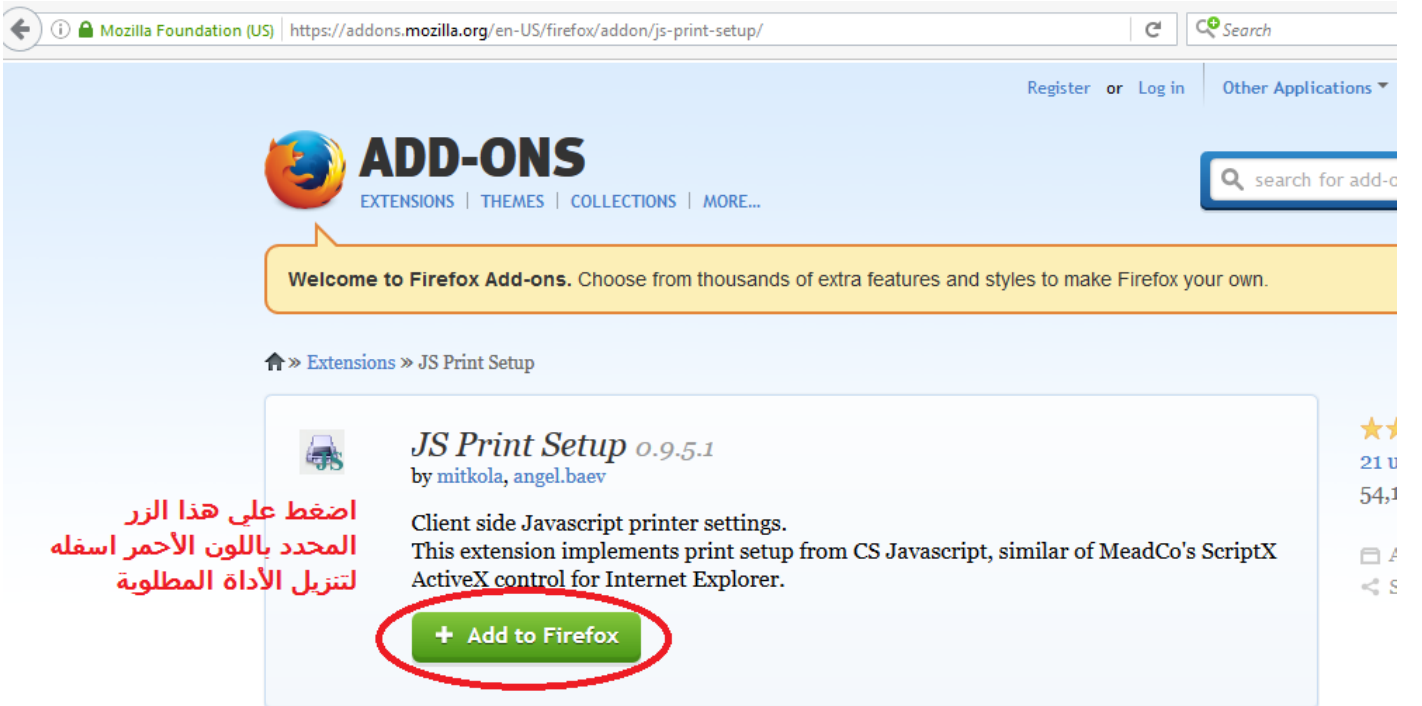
Mozilla Foundation (US) https://addons.mozilla.org/en-US/firefox/addon/js-print-setup/

Search

Register or Log in Other Applications

ADD-ONS

EXTENSIONS | THEMES | COLLECTIONS | MORE...

search for add-o

**Welcome to Firefox Add-ons.** Choose from thousands of extra features and styles to make Firefox your own.

» Extensions » JS Print Setup

JS

JS Print Setup 0.9.5.1

by mitkola, angel.baev

21 u

54,1

اضغط علي هذا الزر
المحدد باللون الأحمر اسفله
لتنزيل الأداة المطلوبة

Client side Javascript printer settings.
This extension implements print setup from CS Javascript, similar of MeadCo's ScriptX ActiveX control for Internet Explorer.

A

S

+ Add to Firefox